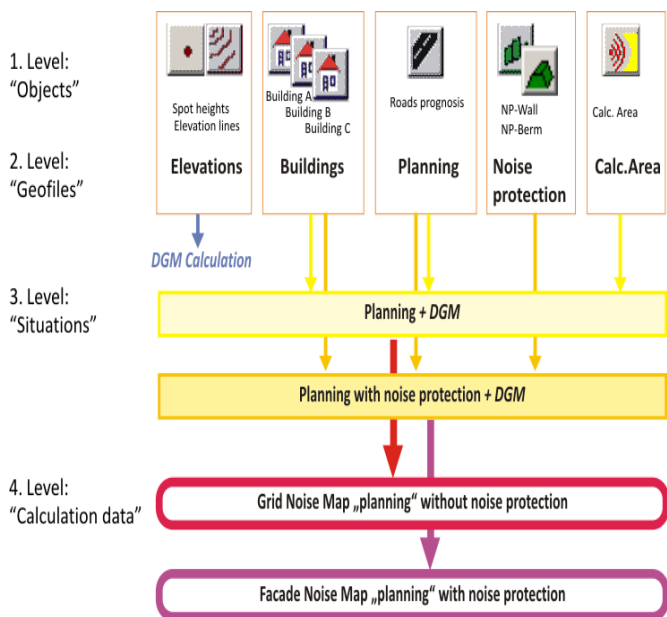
1. Level:
“Objects”

2. Level:
“Geofiles”

3. Level:
“Situations”

4. Level:
“Calculation data”

Spot heights
Elevation lines

Elevations

Building A
Building B
Building C

Buildings

Roads prognosis

Planning

NP-Wall
NP-Berm

Noise protection

Calc. Area

Calc.Area

DGM Calculation

Planning + DGM

Planning with noise protection + DGM

Grid Noise Map „planning“ without noise protection

Facade Noise Map „planning“ with noise protection